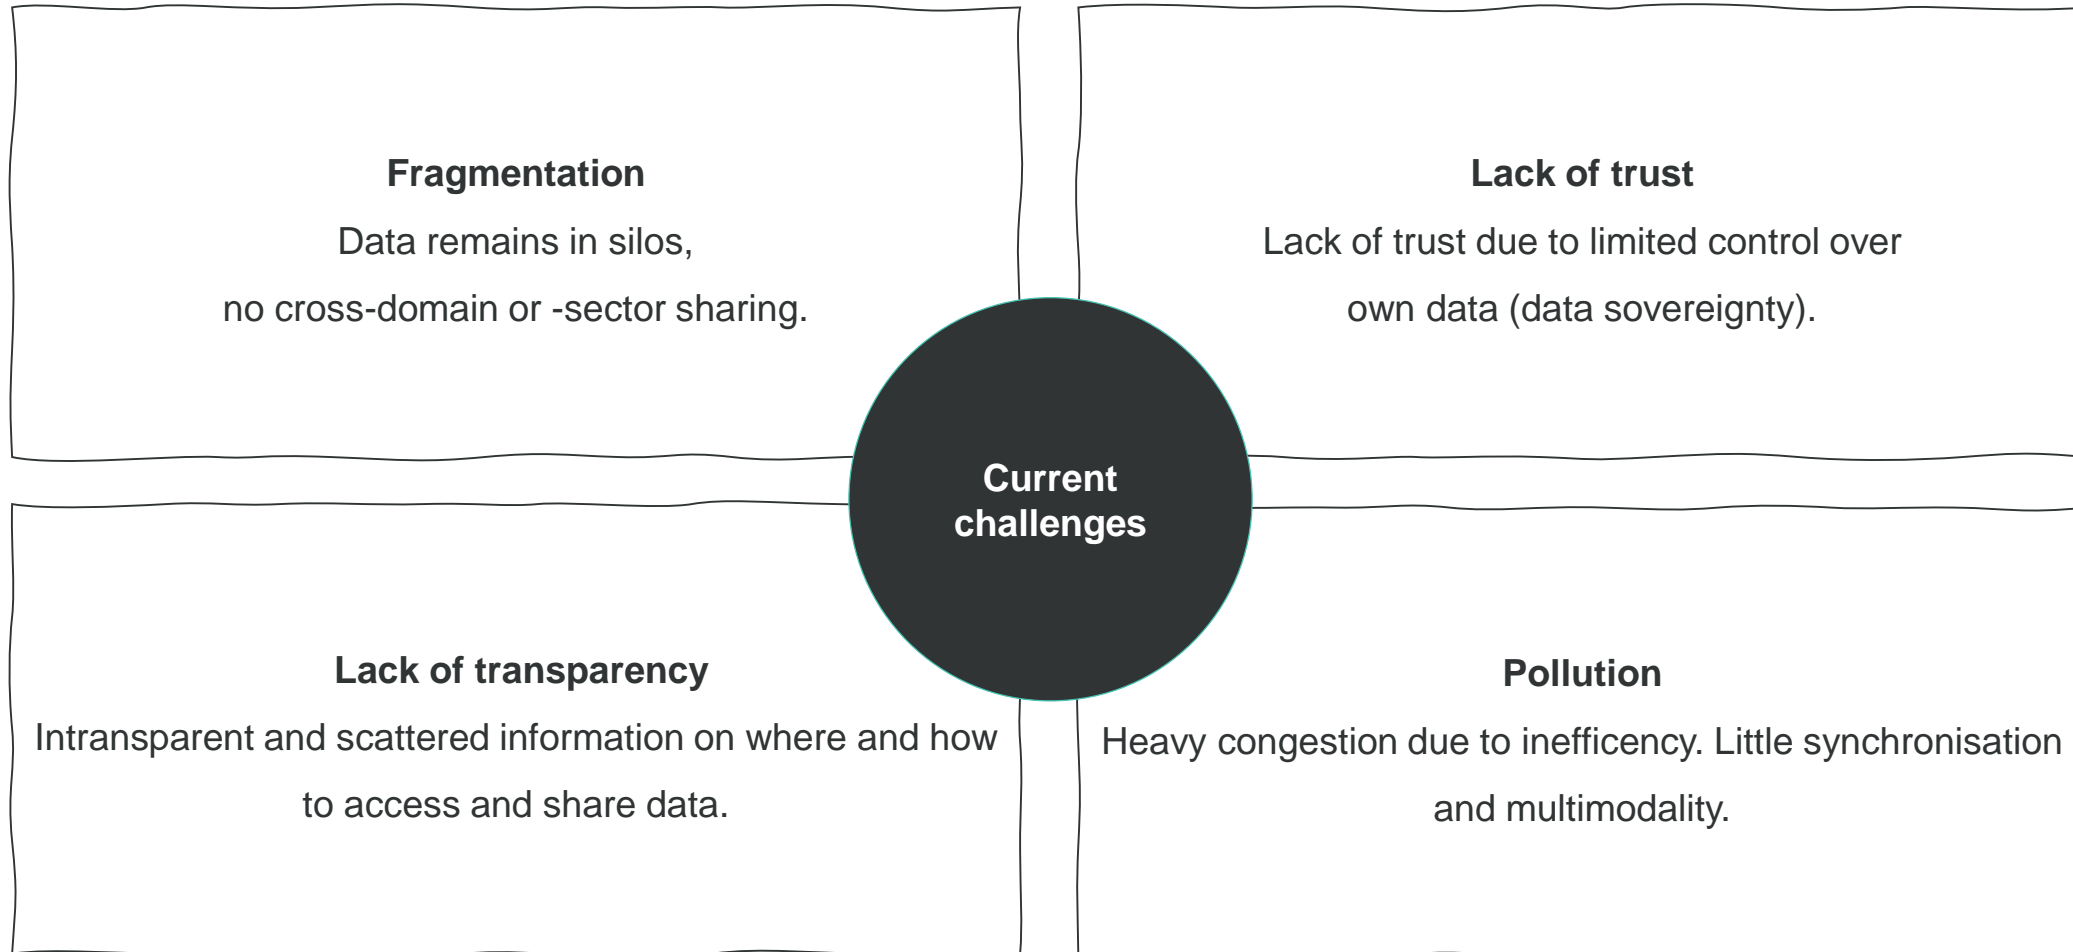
**Fragmentation**
Data remains in silos,
no cross-domain or -sector sharing.

**Lack of trust**
Lack of trust due to limited control over own data (data sovereignty).

**Current challenges**

**Lack of transparency**
Intransparent and scattered information on where and how to access and share data.

**Pollution**
Heavy congestion due to inefficency. Little synchronisation and multimodality.